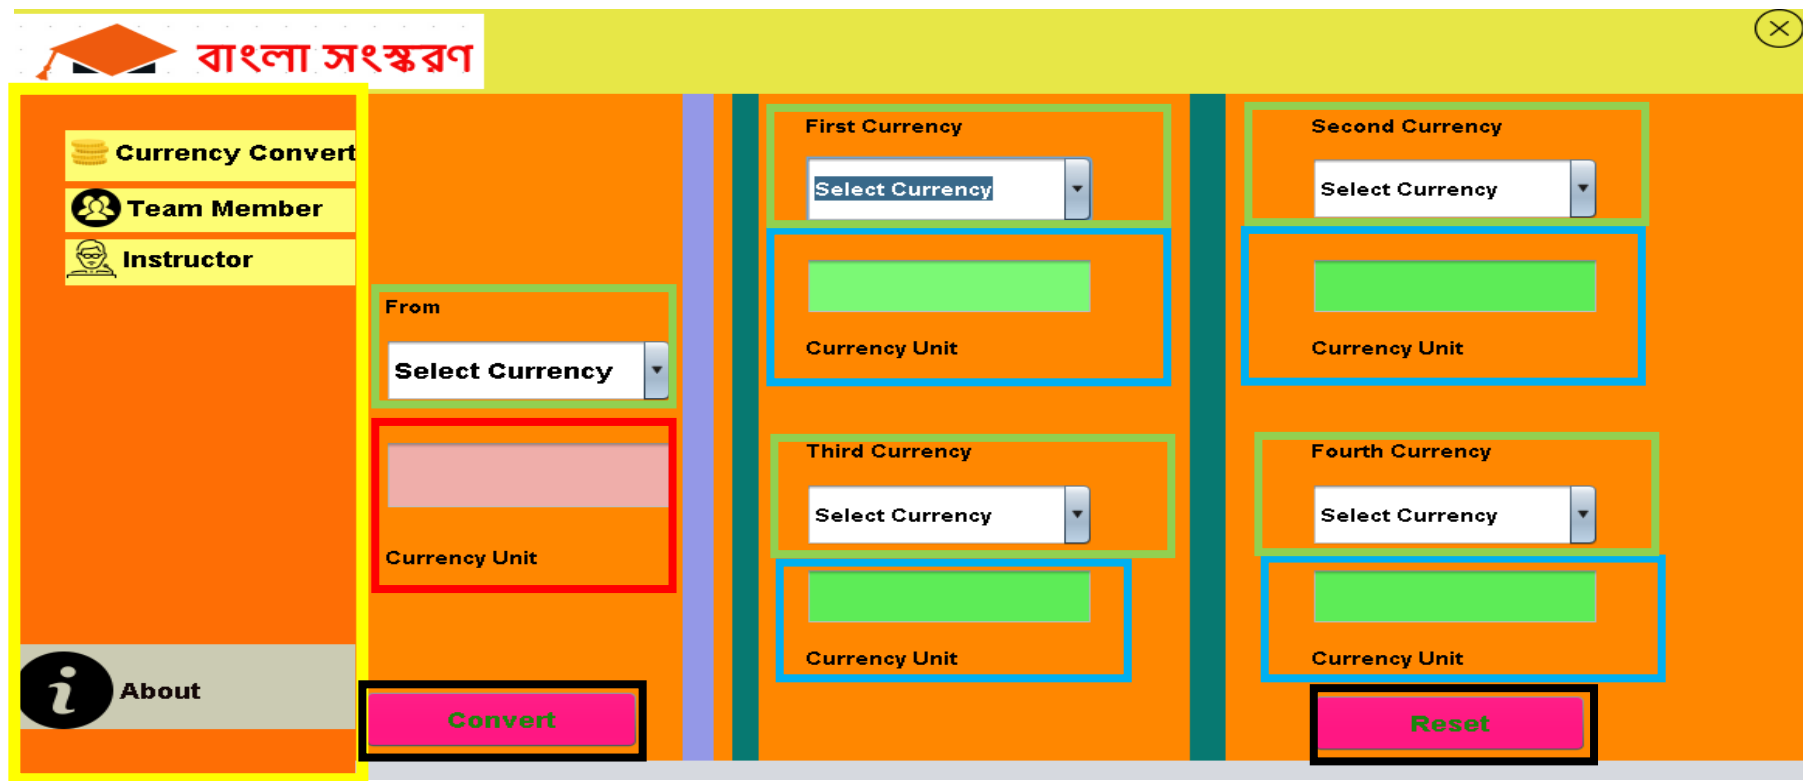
বাংলা সংস্করণ

Currency Convert
Team Member
Instructor

About

From
Select Currency

Currency Unit

Convert

First Currency
Select Currency

Currency Unit

Third Currency
Select Currency

Currency Unit

Second Currency
Select Currency

Currency Unit

Fourth Currency
Select Currency

Currency Unit

Reset